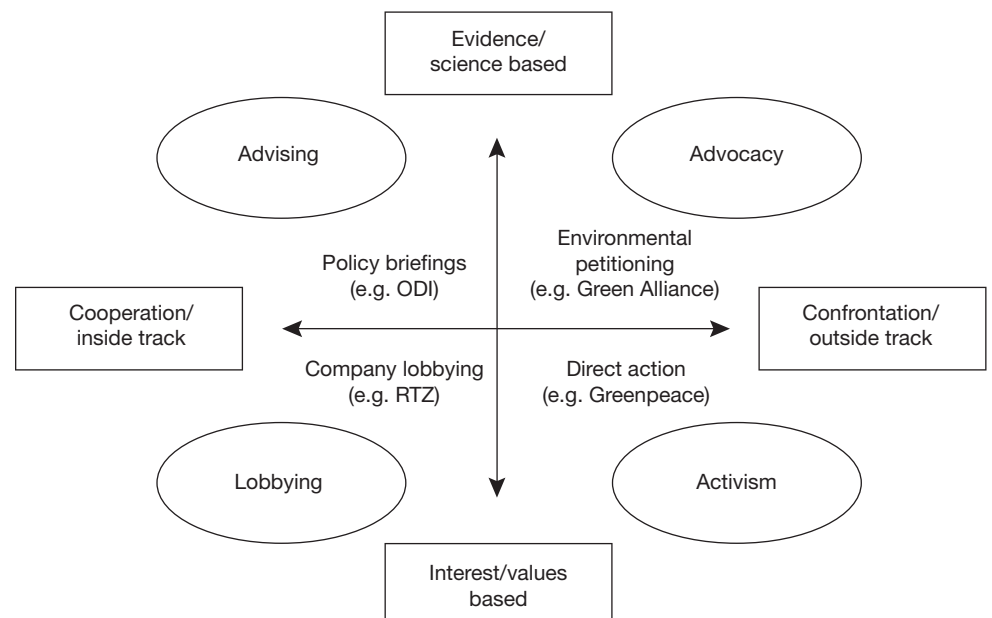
Evidence/
science based

Advising

Advocacy

Policy briefings
(e.g. ODI)

Environmental
petitioning
(e.g. Green Alliance)

Cooperation/
inside track

Confrontation/
outside track

Company lobbying
(e.g. RTZ)

Direct action
(e.g. Greenpeace)

Lobbying

Activism

Interest/values
based